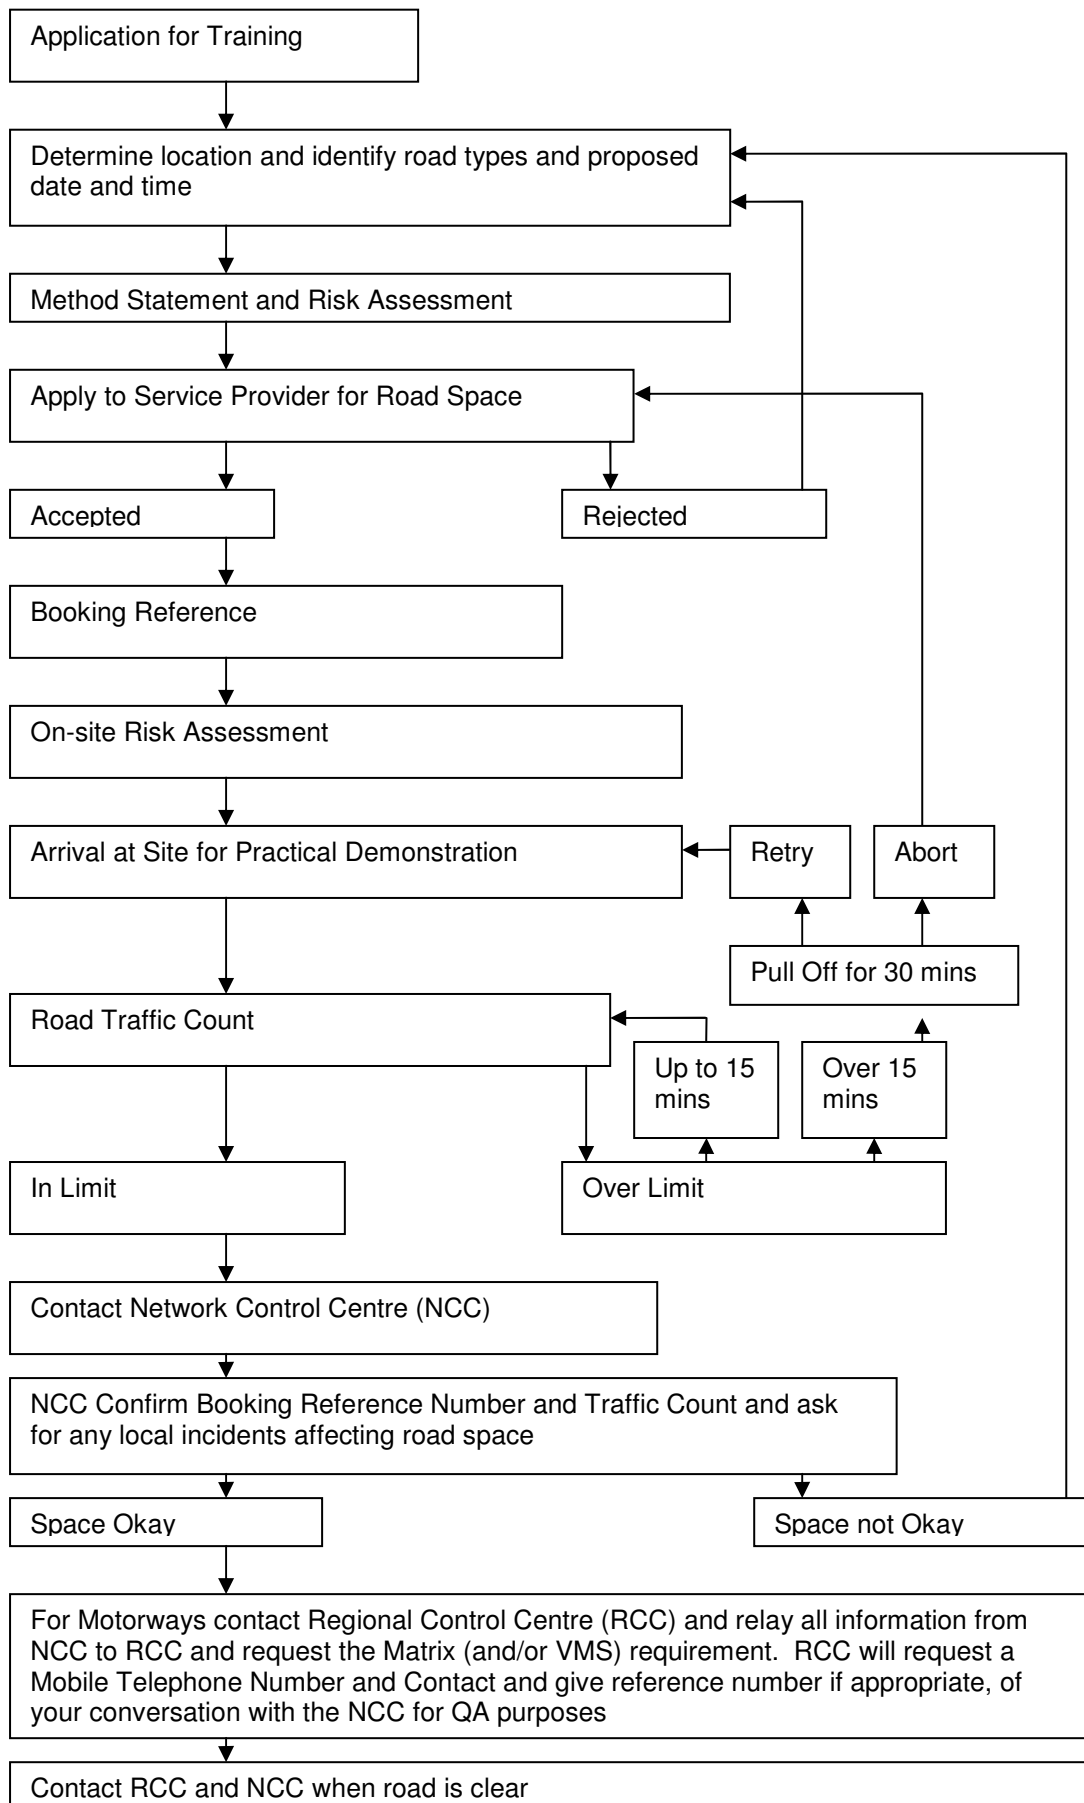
Application for Training

Determine location and identify road types and proposed date and time

Method Statement and Risk Assessment

Apply to Service Provider for Road Space

Accepted

Rejected

Booking Reference

On-site Risk Assessment

Arrival at Site for Practical Demonstration

Retry

Abort

Pull Off for 30 mins

Road Traffic Count

Up to 15 mins

Over 15 mins

In Limit

Over Limit

Contact Network Control Centre (NCC)

NCC Confirm Booking Reference Number and Traffic Count and ask for any local incidents affecting road space

Space Okay

Space not Okay

For Motorways contact Regional Control Centre (RCC) and relay all information from NCC to RCC and request the Matrix (and/or VMS) requirement. RCC will request a Mobile Telephone Number and Contact and give reference number if appropriate, of your conversation with the NCC for QA purposes

Contact RCC and NCC when road is clear